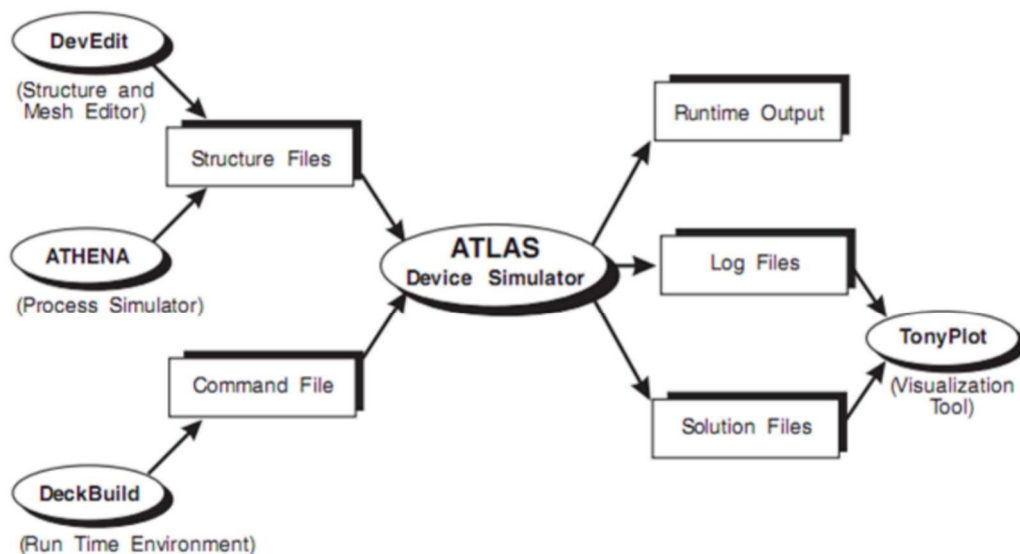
DevEdit

(Structure and Mesh Editor)

Structure Files

ATHENA

(Process Simulator)

Command File

DeckBuild

(Run Time Environment)

ATLAS
Device Simulator

Runtime Output

Log Files

Solution Files

TonyPlot

(Visualization Tool)